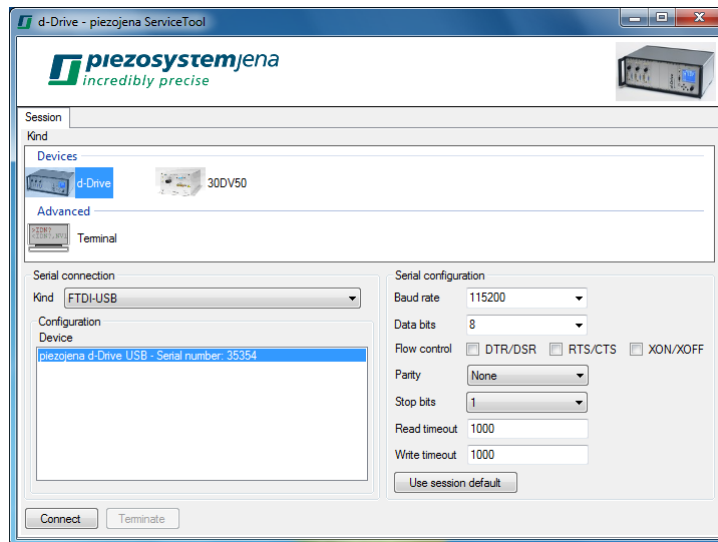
d-Drive - piezojena ServiceTool

piezosystemjena
incredibly precise

Session

Kind

Devices

d-Drive

30DV50

Advanced

Terminal

Serial connection

Kind FTDI-USB

Configuration

Device

piezojena d-Drive USB - Serial number: 35354

Serial configuration

Baud rate 115200

Data bits 8

Flow control DTR/DSR RTS/CTS XON/XOFF

Parity None

Stop bits 1

Read timeout 1000

Write timeout 1000

Use session default

Connect Terminate